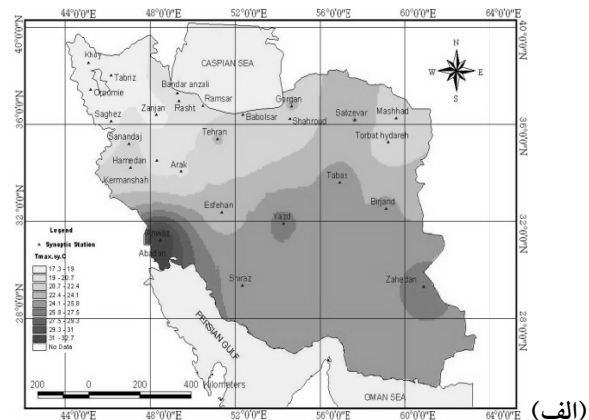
44°0'0"E 48°0'0"E 52°0'0"E 56°0'0"E 60°0'0"E 64°0'0"E

40°0'0"N 36°0'0"N 32°0'0"N 28°0'0"N

CASPIAN SEA

N W E S

Khoy
Tabriz
Oroomie
Bandar anzali
Ramsar
Rasht
Zanjan
Saghez
Gorgan
Babolsar
Shahroud
Sabzevar
Mashhad
Torbat hydareh
Tehran
Sanandaj
Hamedan
Arak
Kermanshah
Tabas
Birjand
Esfehan
Yazd
Ahwaz
Abadan
Shiraz
Zahedan

Legend
Synoptic Station
Tmax.sy.C
17.3 - 19
19 - 20.7
20.7 - 22.4
22.4 - 24.1
24.1 - 25.8
25.8 - 27.5
27.5 - 29.3
29.3 - 31
31 - 32.7
No Data

PERSIAN GULF
OMAN SEA

200 0 200 400 Kilometers

44°0'0"E 48°0'0"E 52°0'0"E 56°0'0"E 60°0'0"E 64°0'0"E

(الف)